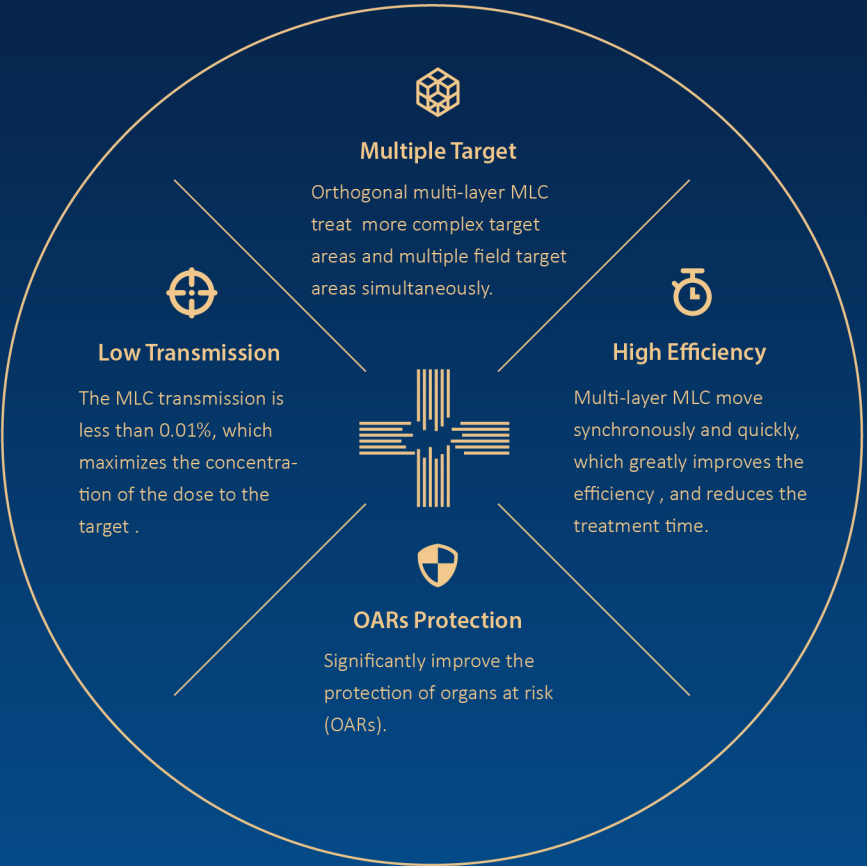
Multiple Target

Orthogonal multi-layer MLC treat more complex target areas and multiple field target areas simultaneously.

Low Transmission

The MLC transmission is less than 0.01%, which maximizes the concentration of the dose to the target .

High Efficiency

Multi-layer MLC move synchronously and quickly, which greatly improves the efficiency , and reduces the treatment time.

OARs Protection

Significantly improve the protection of organs at risk (OARs).